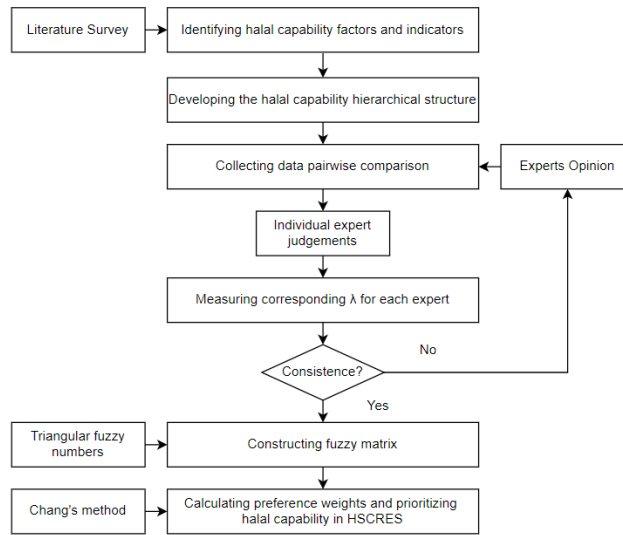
Literature Survey

Identifying halal capability factors and indicators

Developing the halal capability hierarchical structure

Collecting data pairwise comparison

Experts Opinion

Individual expert judgements

Measuring corresponding λ for each expert

No

Consistence?

Yes

Triangular fuzzy numbers

Constructing fuzzy matrix

Chang's method

Calculating preference weights and prioritizing halal capability in HSCRES